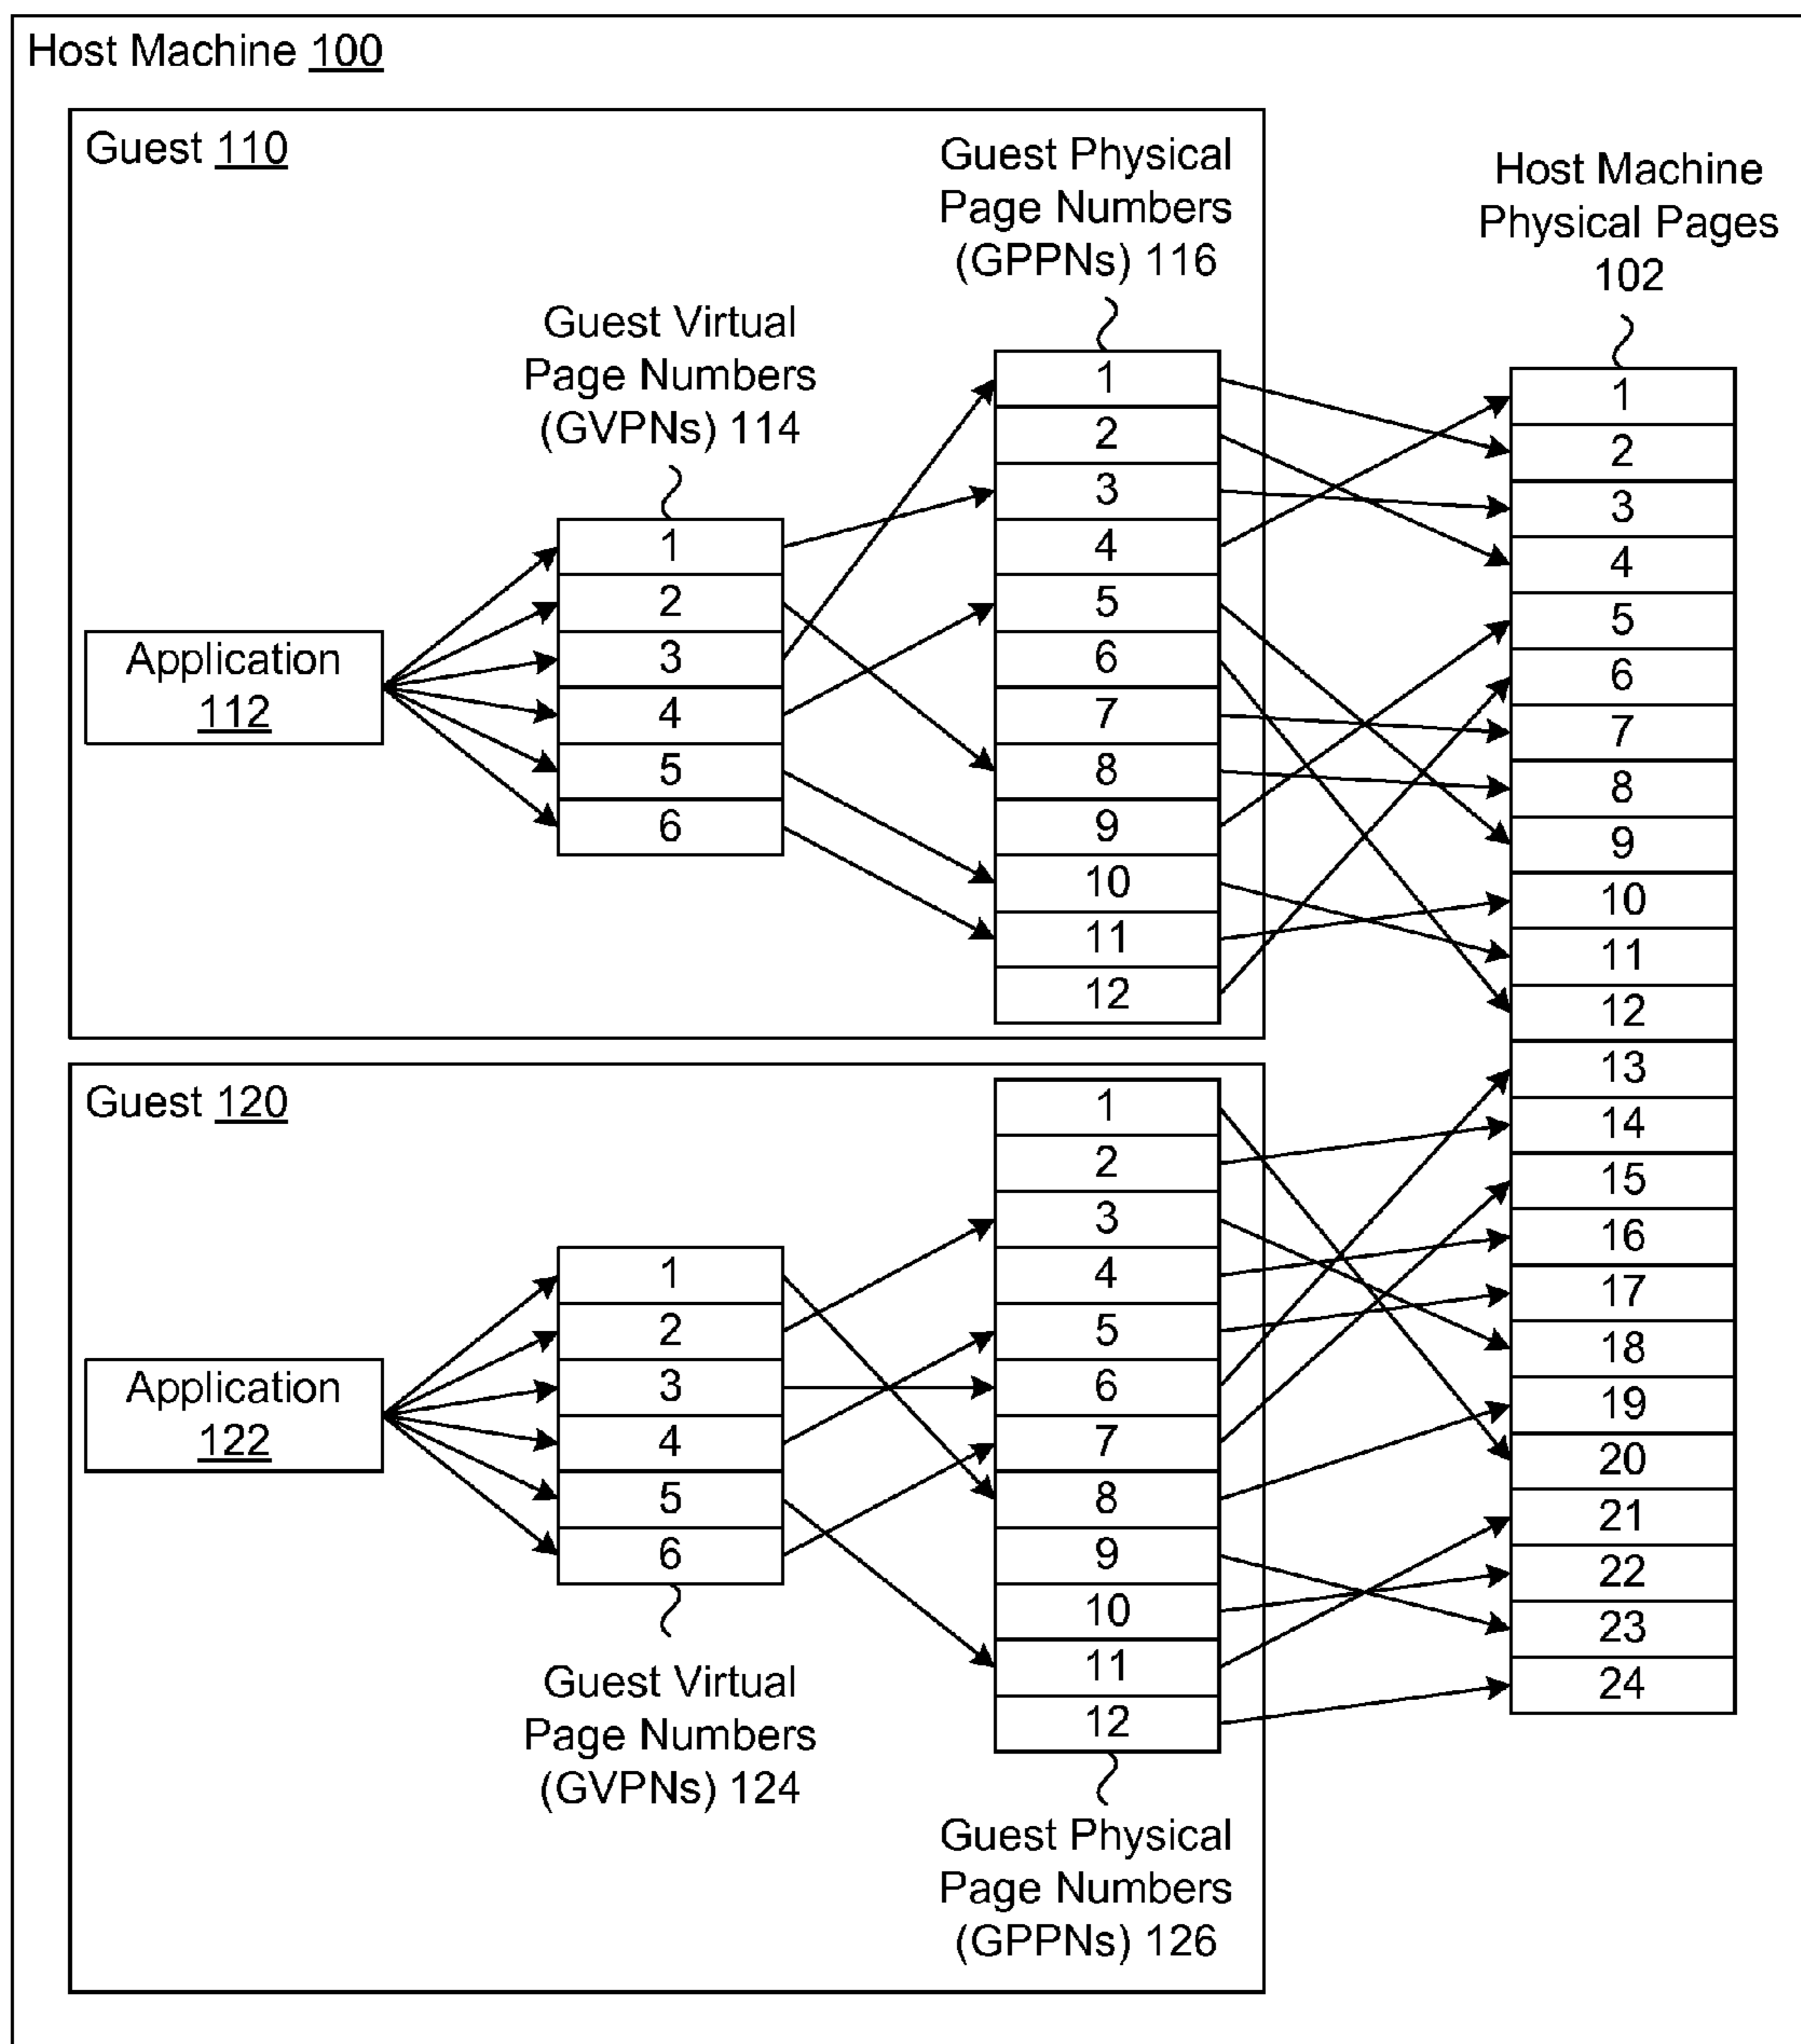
Host Machine 100

Guest 110

Guest Physical Page Numbers (GPPNs) 116

Host Machine Physical Pages 102

Guest Virtual Page Numbers (GVPNs) 114

Application 112

1
2
3
4
5
6

1
2
3
4
5
6
7
8
9
10
11
12

1
2
3
4
5
6
7
8
9
10
11
12
13
14
15
16
17
18
19
20
21
22
23
24

Guest 120

Application 122

1
2
3
4
5
6

1
2
3
4
5
6
7
8
9
10
11
12

Guest Virtual Page Numbers (GVPNs) 124

Guest Physical Page Numbers (GPPNs) 126